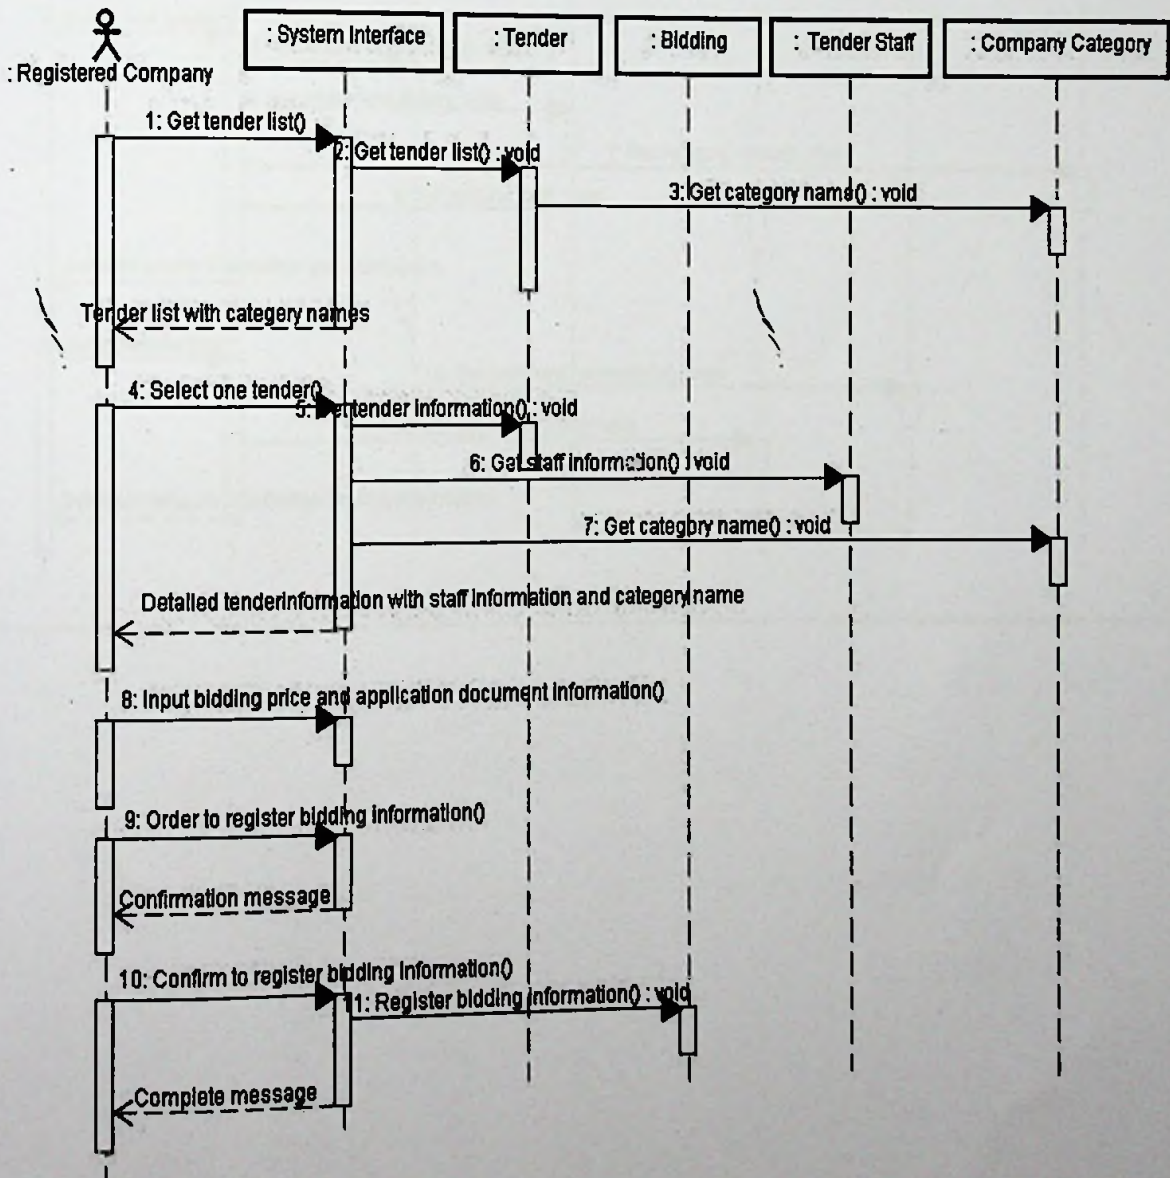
: Registered Company

: System Interface

: Tender

: Bidding

: Tender Staff

: Company Category

1: Get tender list()

2: Get tender list() : void

3: Get category name() : void

Tender list with categery names

4: Select one tender()

5: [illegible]tender information() : void

6: Get staff information() : void

7: Get category name() : void

Detailed tenderinformation with staff information and categery name

8: Input bidding price and application document information()

9: Order to register bidding information()

Confirmation message

10: Confirm to register bidding information()

11: Register bidding information() : void

Complete message